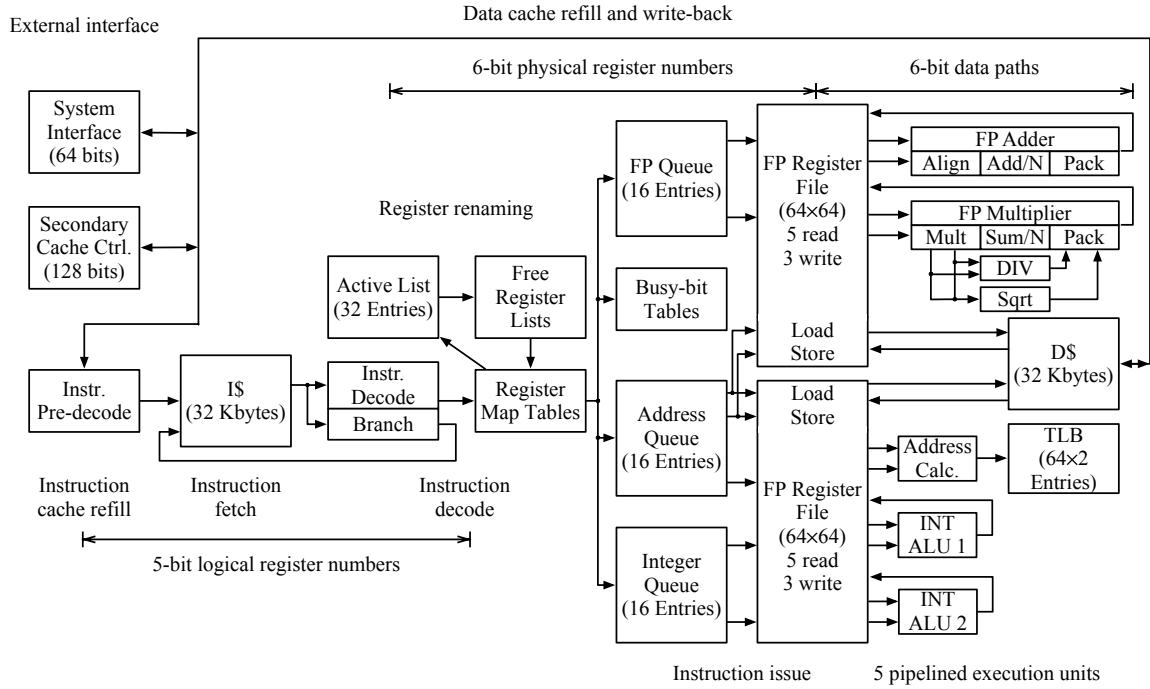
Data cache refill and write-back

External interface

6-bit physical register numbers

6-bit data paths

System Interface (64 bits)

Secondary Cache Ctrl. (128 bits)

FP Queue (16 Entries)

FP Register File ($64 \times 64$) 5 read 3 write

FP Adder

Align

Add/N

Pack

FP Multiplier

Mult

Sum/N

Pack

DIV

Sqrt

Register renaming

Active List (32 Entries)

Free Register Lists

Busy-bit Tables

Load Store

D$ (32 Kbytes)

Instr. Pre-decode

I$ (32 Kbytes)

Instr. Decode

Branch

Register Map Tables

Address Queue (16 Entries)

Load Store

Address Calc.

TLB ($64 \times 2$ Entries)

Instruction cache refill

Instruction fetch

Instruction decode

FP Register File ($64 \times 64$) 5 read 3 write

INT ALU 1

5-bit logical register numbers

Integer Queue (16 Entries)

INT ALU 2

Instruction issue

5 pipelined execution units